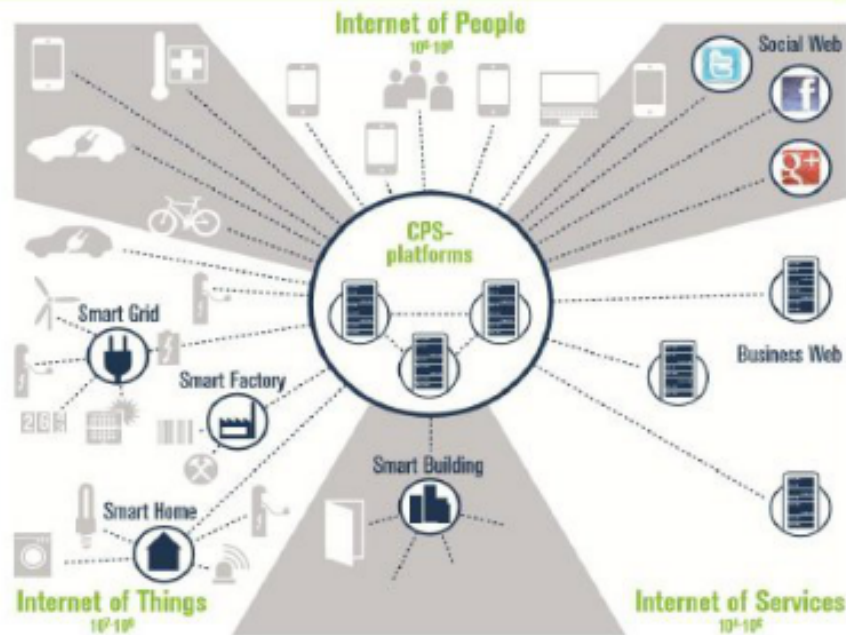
Internet of People
$10^{6}$-$10^{8}$

Social Web

CPS-platforms

Smart Grid

Smart Factory

Business Web

Smart Building

Smart Home

Internet of Things
$10^{7}$-$10^{9}$

Internet of Services
$10^{4}$-$10^{6}$